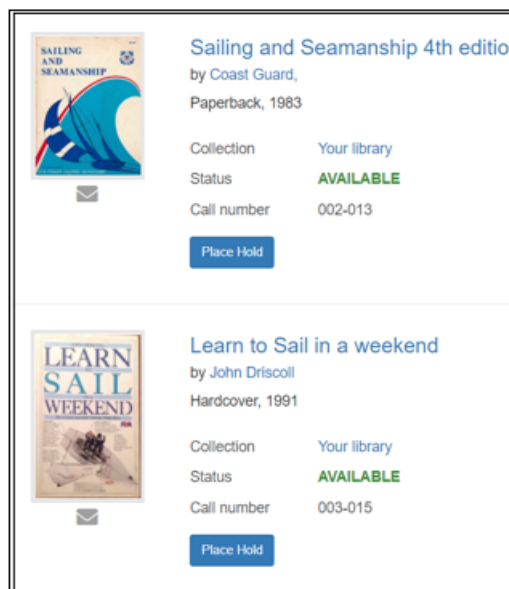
SAILING AND SEAMANSHIP

Sailing and Seamanship 4th editio

by Coast Guard,

Paperback, 1983

Collection Your library

Status AVAILABLE

Call number 002-013

Place Hold

LEARN SAIL WEEKEND

Learn to Sail in a weekend

by John Driscoll

Hardcover, 1991

Collection Your library

Status AVAILABLE

Call number 003-015

Place Hold